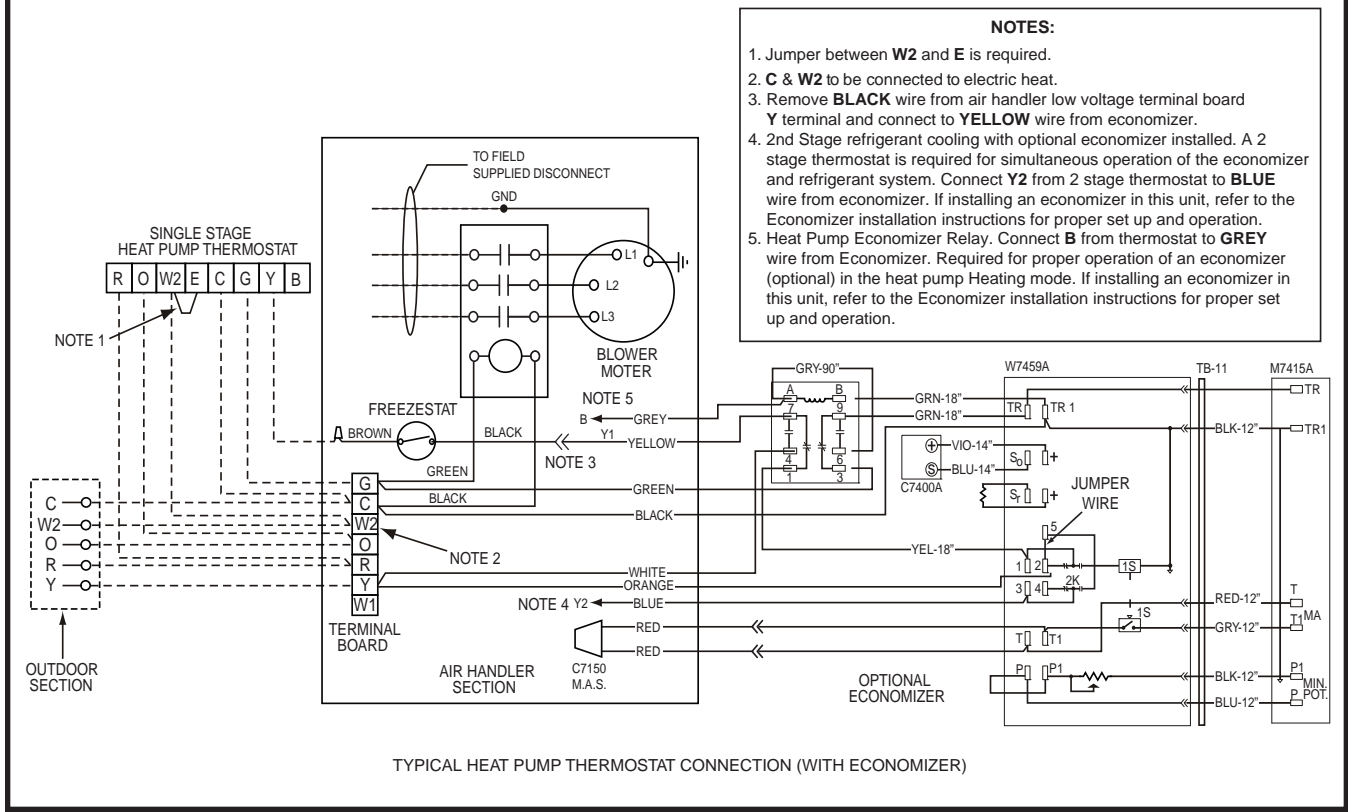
NOTES:

1. Jumper between W2 and E is required.
2. C & W2 to be connected to electric heat.
3. Remove BLACK wire from air handler low voltage terminal board Y terminal and connect to YELLOW wire from economizer.
4. 2nd Stage refrigerant cooling with optional economizer installed. A 2 stage thermostat is required for simultaneous operation of the economizer and refrigerant system. Connect Y2 from 2 stage thermostat to BLUE wire from economizer. If installing an economizer in this unit, refer to the Economizer installation instructions for proper set up and operation.
5. Heat Pump Economizer Relay. Connect B from thermostat to GREY wire from Economizer. Required for proper operation of an economizer (optional) in the heat pump Heating mode. If installing an economizer in this unit, refer to the Economizer installation instructions for proper set up and operation.

SINGLE STAGE HEAT PUMP THERMOSTAT

R O W2 E C G Y B

NOTE 1

TO FIELD SUPPLIED DISCONNECT

GND

L1 L2 L3

BLOWER MOTER

FREEZESTAT

BROWN

BLACK

GREEN

NOTE 5

B GREY

Y1 YELLOW

NOTE 3

G C W2 O R Y W1

BLACK

GREEN

BLACK

NOTE 2

WHITE

ORANGE

NOTE 4 Y2 BLUE

RED

RED

TERMINAL BOARD

AIR HANDLER SECTION

C7150 M.A.S.

C W2 O R Y

OUTDOOR SECTION

GRY-90"

A B 7 9 4 6 1 3

GRN-18"

GRN-18"

W7459A

TR TR 1

VIO-14"

BLU-14"

C7400A

$S_0$ +

$S_r$ +

JUMPER WIRE

YEL-18"

5

1 2

3 4

2K

1S

1S

T T1

P P1

OPTIONAL ECONOMIZER

TB-11

BLK-12"

RED-12"

GRY-12"

BLK-12"

BLU-12"

M7415A

TR

TR1

T

T1 MA

P1 MIN.

P POT.

TYPICAL HEAT PUMP THERMOSTAT CONNECTION (WITH ECONOMIZER)